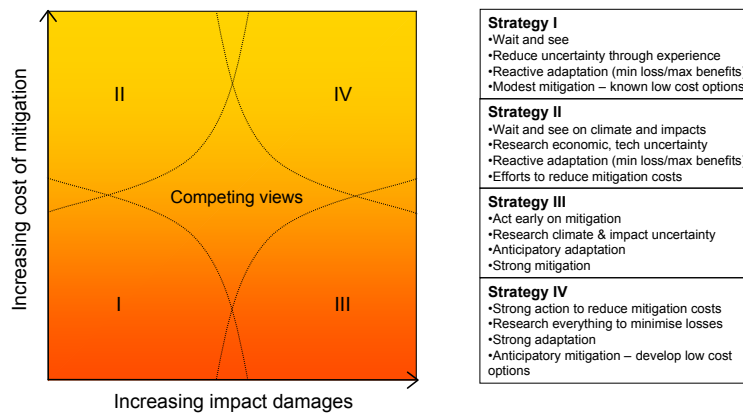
Increasing cost of mitigation

II

IV

Competing views

I

III

Increasing impact damages

**Strategy I**
•Wait and see
•Reduce uncertainty through experience
•Reactive adaptation (min loss/max benefits)
•Modest mitigation – known low cost options

**Strategy II**
•Wait and see on climate and impacts
•Research economic, tech uncertainty
•Reactive adaptation (min loss/max benefits)
•Efforts to reduce mitigation costs

**Strategy III**
•Act early on mitigation
•Research climate & impact uncertainty
•Anticipatory adaptation
•Strong mitigation

**Strategy IV**
•Strong action to reduce mitigation costs
•Research everything to minimise losses
•Strong adaptation
•Anticipatory mitigation – develop low cost options